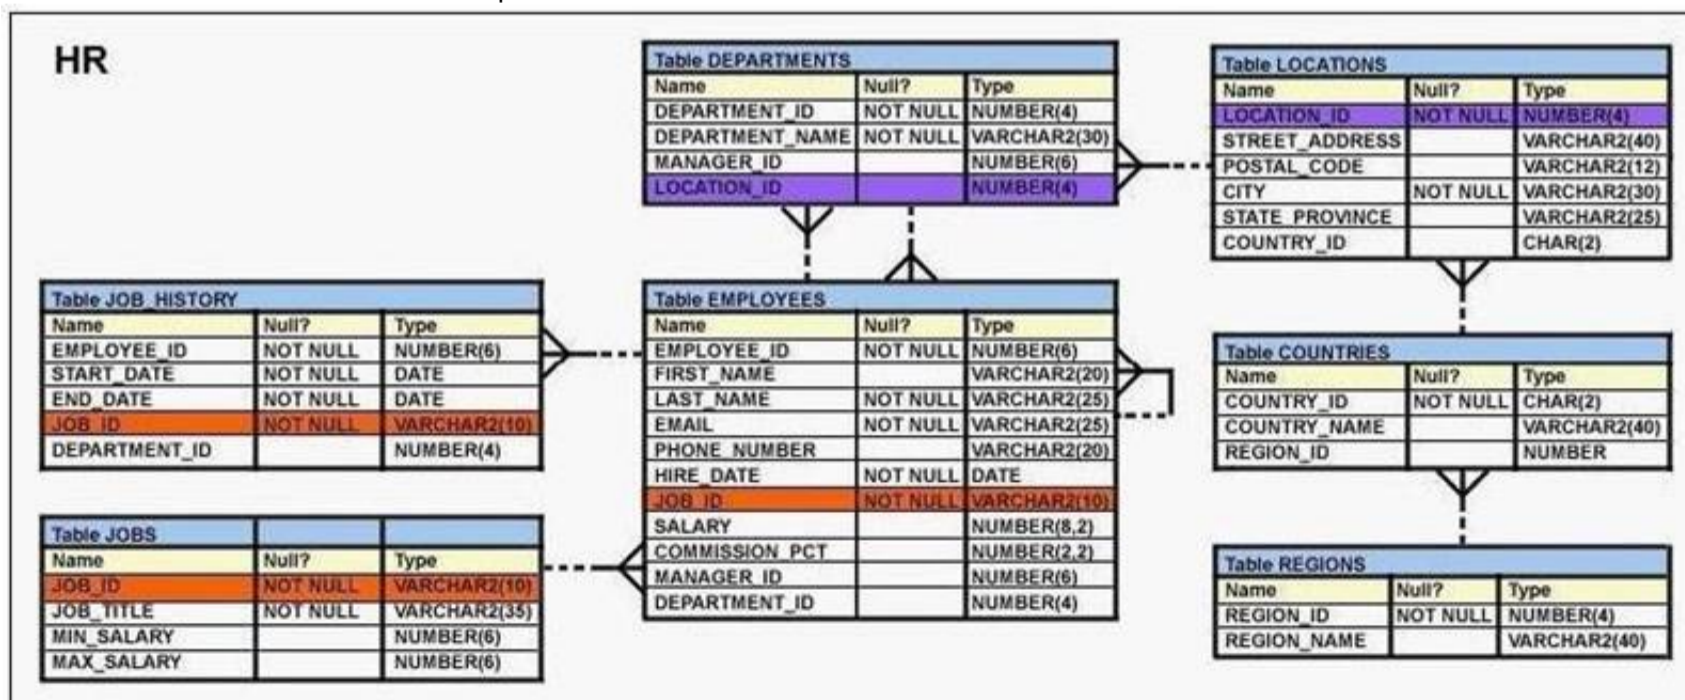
HR

Table DEPARTMENTS

| Name | Null? | Type |
|---|---|---|
| DEPARTMENT_ID | NOT NULL | NUMBER(4) |
| DEPARTMENT_NAME | NOT NULL | VARCHAR2(30) |
| MANAGER_ID | | NUMBER(6) |
| LOCATION_ID | | NUMBER(4) |

Table LOCATIONS

| Name | Null? | Type |
|---|---|---|
| LOCATION_ID | NOT NULL | NUMBER(4) |
| STREET_ADDRESS | | VARCHAR2(40) |
| POSTAL_CODE | | VARCHAR2(12) |
| CITY | NOT NULL | VARCHAR2(30) |
| STATE_PROVINCE | | VARCHAR2(25) |
| COUNTRY_ID | | CHAR(2) |

Table JOB_HISTORY

| Name | Null? | Type |
|---|---|---|
| EMPLOYEE_ID | NOT NULL | NUMBER(6) |
| START_DATE | NOT NULL | DATE |
| END_DATE | NOT NULL | DATE |
| JOB_ID | NOT NULL | VARCHAR2(10) |
| DEPARTMENT_ID | | NUMBER(4) |

Table EMPLOYEES

| Name | Null? | Type |
|---|---|---|
| EMPLOYEE_ID | NOT NULL | NUMBER(6) |
| FIRST_NAME | | VARCHAR2(20) |
| LAST_NAME | NOT NULL | VARCHAR2(25) |
| EMAIL | NOT NULL | VARCHAR2(25) |
| PHONE_NUMBER | | VARCHAR2(20) |
| HIRE_DATE | NOT NULL | DATE |
| JOB_ID | NOT NULL | VARCHAR2(10) |
| SALARY | | NUMBER(8,2) |
| COMMISSION_PCT | | NUMBER(2,2) |
| MANAGER_ID | | NUMBER(6) |
| DEPARTMENT_ID | | NUMBER(4) |

Table COUNTRIES

| Name | Null? | Type |
|---|---|---|
| COUNTRY_ID | NOT NULL | CHAR(2) |
| COUNTRY_NAME | | VARCHAR2(40) |
| REGION_ID | | NUMBER |

Table JOBS

| Name | Null? | Type |
|---|---|---|
| JOB_ID | NOT NULL | VARCHAR2(10) |
| JOB_TITLE | NOT NULL | VARCHAR2(35) |
| MIN_SALARY | | NUMBER(6) |
| MAX_SALARY | | NUMBER(6) |

Table REGIONS

| Name | Null? | Type |
|---|---|---|
| REGION_ID | NOT NULL | NUMBER(4) |
| REGION_NAME | | VARCHAR2(40) |